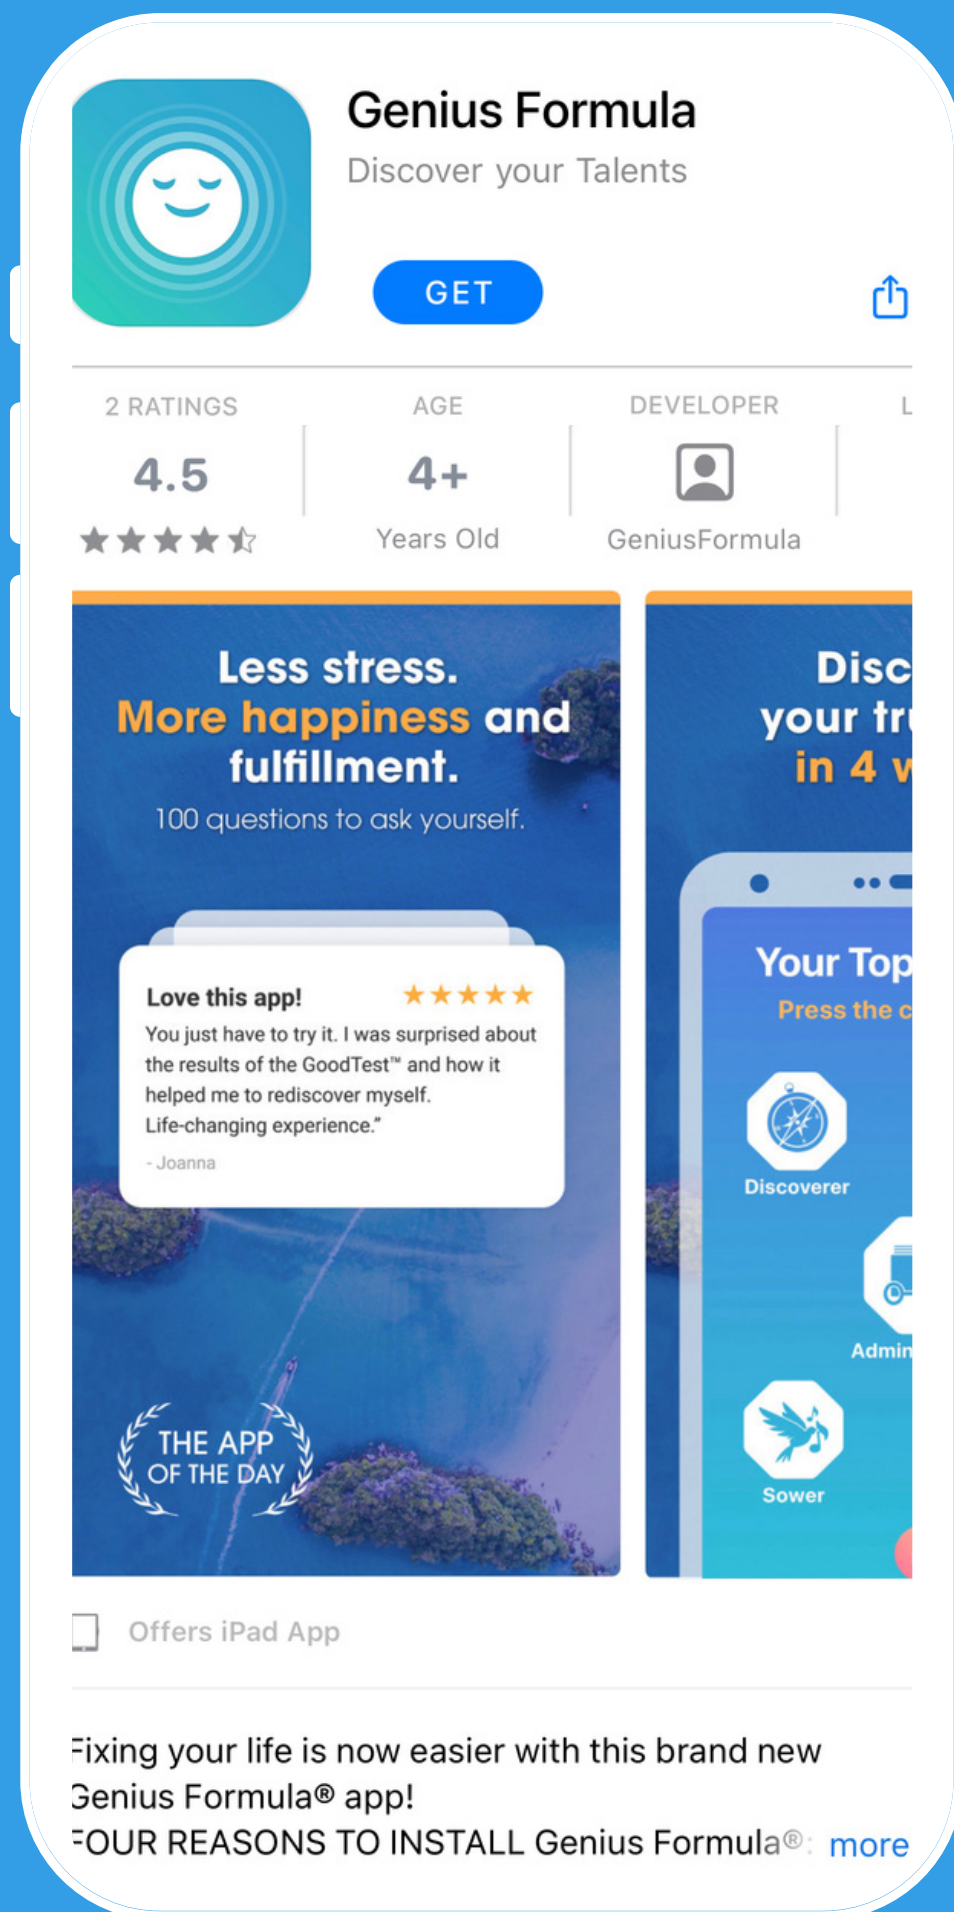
Genius Formula
Discover your Talents

GET

2 RATINGS
4.5
★★★★☆

AGE
4+
Years Old

DEVELOPER
GeniusFormula

L

Less stress.
More happiness and fulfillment.
100 questions to ask yourself.

Love this app! ★★★★★
You just have to try it. I was surprised about the results of the GoodTest™ and how it helped me to rediscover myself. Life-changing experience."
- Joanna

THE APP OF THE DAY

Disc
your tr
in 4 w

Your Top
Press the c

Discoverer
Admin
Sower

Offers iPad App

Fixing your life is now easier with this brand new Genius Formula® app!
FOUR REASONS TO INSTALL Genius Formula®: more